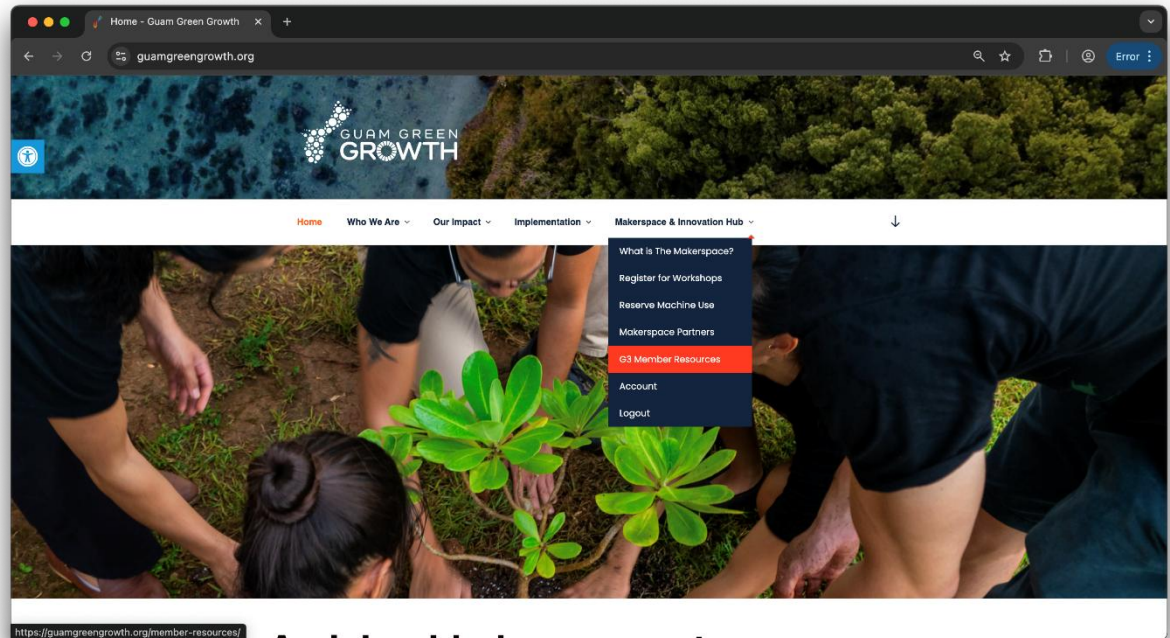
Home - Guam Green Growth ×

guamgreengrowth.org

Error

GUAM GREEN GROWTH

Home Who We Are Our Impact Implementation Makerspace & Innovation Hub

What is The Makerspace?
Register for Workshops
Reserve Machine Use
Makerspace Partners
G3 Member Resources
Account
Logout

https://guamgreengrowth.org/member-resources/

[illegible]